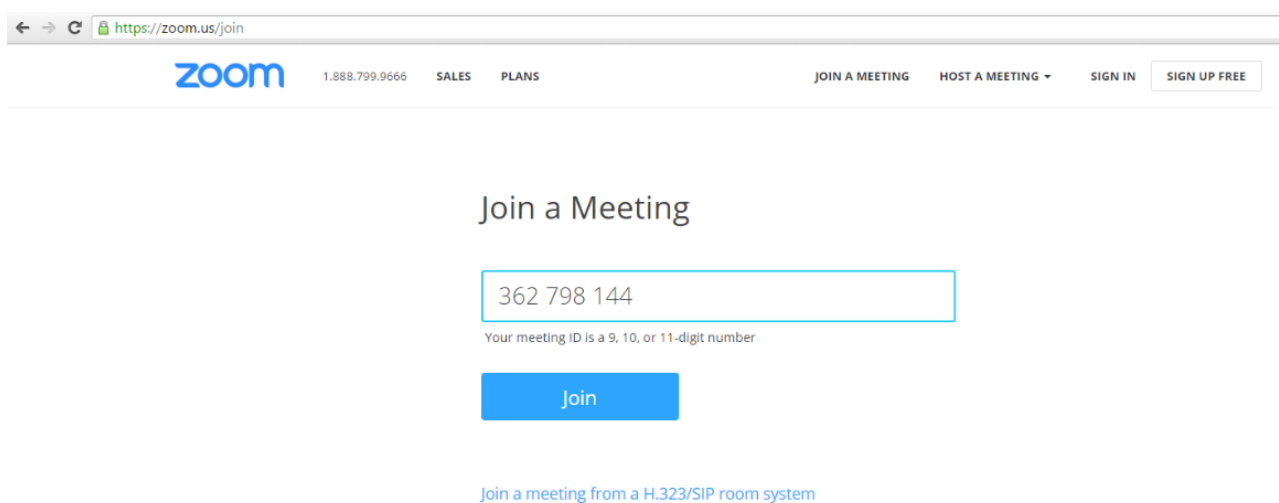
https://zoom.us/join

zoom 1.888.799.9666 SALES PLANS JOIN A MEETING HOST A MEETING SIGN IN SIGN UP FREE

Join a Meeting

362 798 144

Your meeting ID is a 9, 10, or 11-digit number

Join

Join a meeting from a H.323/SIP room system